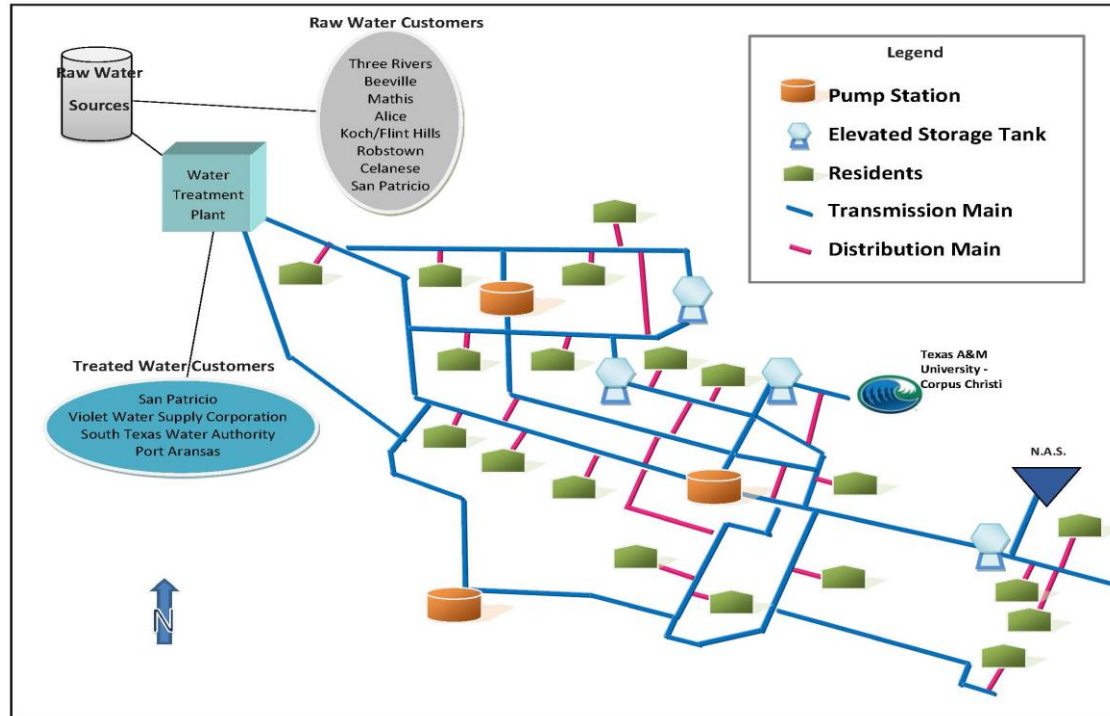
Raw Water Customers

Three Rivers
Beeville
Mathis
Alice
Koch/Flint Hills
Robstown
Celanese
San Patricio

Raw Water Sources

Water Treatment Plant

Legend

Pump Station

Elevated Storage Tank

Residents

Transmission Main

Distribution Main

Treated Water Customers

San Patricio
Violet Water Supply Corporation
South Texas Water Authority
Port Aransas

Texas A&M University - Corpus Christi

N.A.S.

N